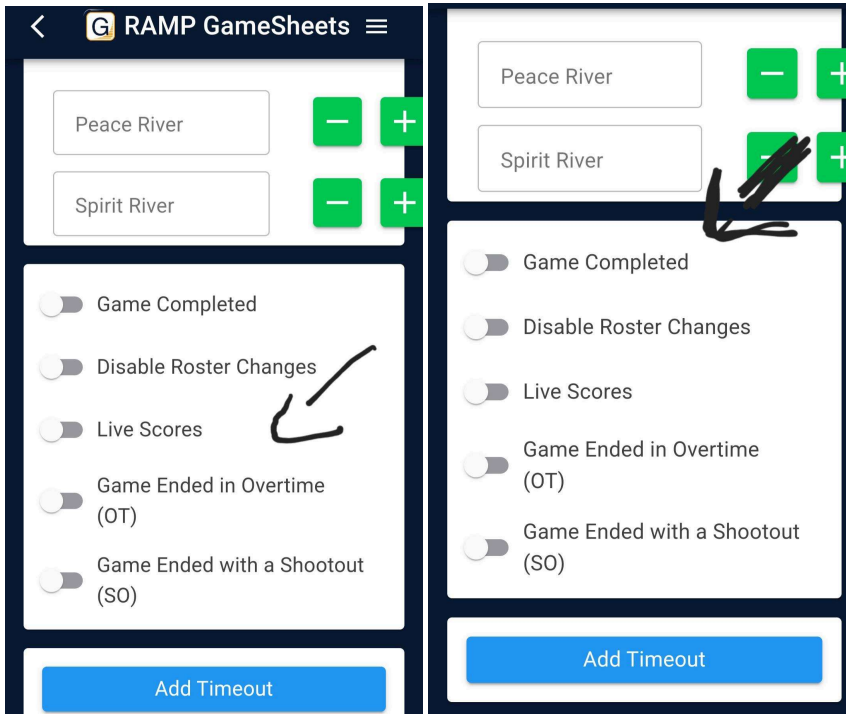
G RAMP GameSheets

Peace River − +

Spirit River − +

Game Completed

Disable Roster Changes

Live Scores

Game Ended in Overtime (OT)

Game Ended with a Shootout (SO)

Add Timeout

Peace River − +

Spirit River − +

Game Completed

Disable Roster Changes

Live Scores

Game Ended in Overtime (OT)

Game Ended with a Shootout (SO)

Add Timeout